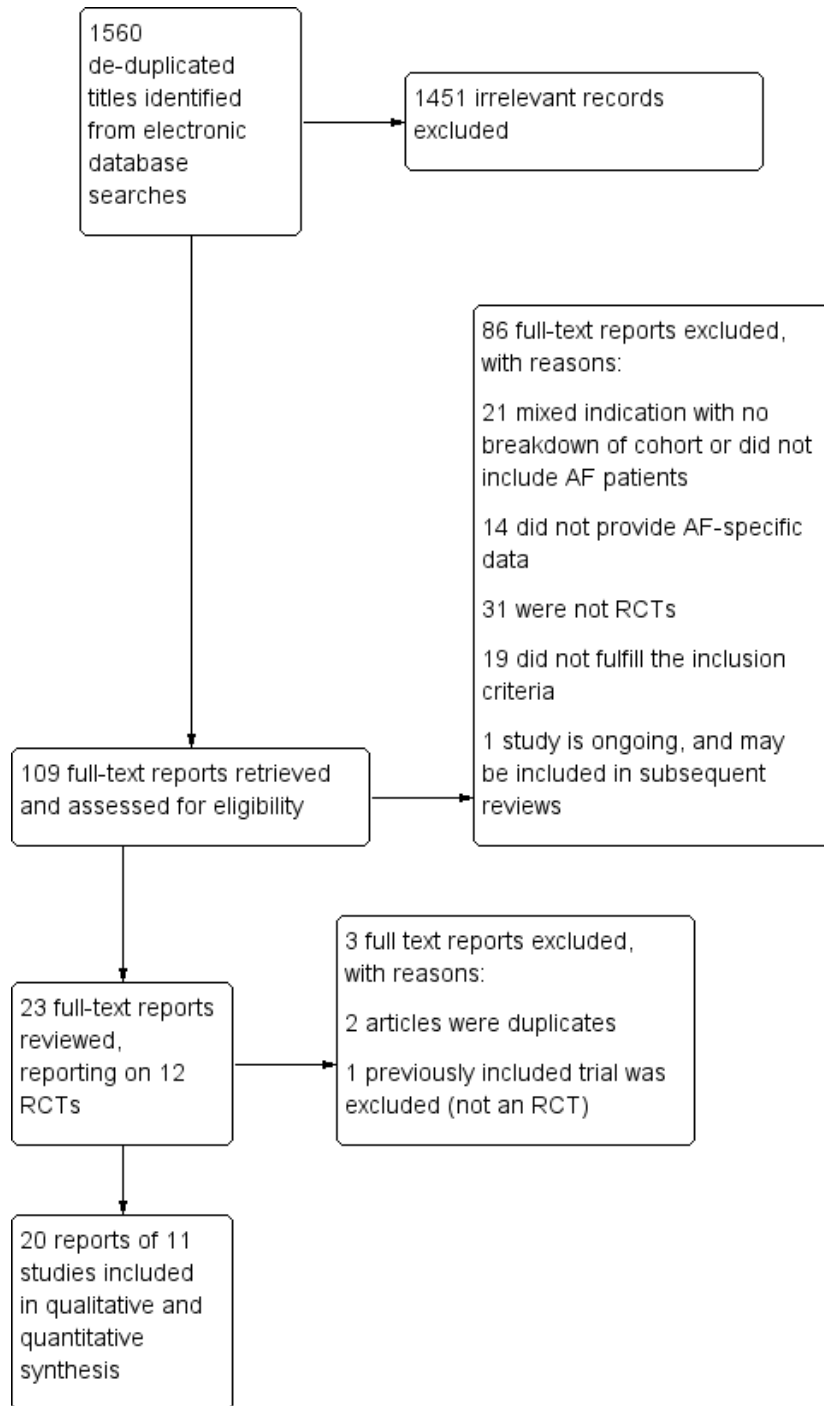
1560 de-duplicated titles identified from electronic database searches

1451 irrelevant records excluded

86 full-text reports excluded, with reasons:

21 mixed indication with no breakdown of cohort or did not include AF patients

14 did not provide AF-specific data

31 were not RCTs

19 did not fulfill the inclusion criteria

1 study is ongoing, and may be included in subsequent reviews

109 full-text reports retrieved and assessed for eligibility

3 full text reports excluded, with reasons:

2 articles were duplicates

1 previously included trial was excluded (not an RCT)

23 full-text reports reviewed, reporting on 12 RCTs

20 reports of 11 studies included in qualitative and quantitative synthesis